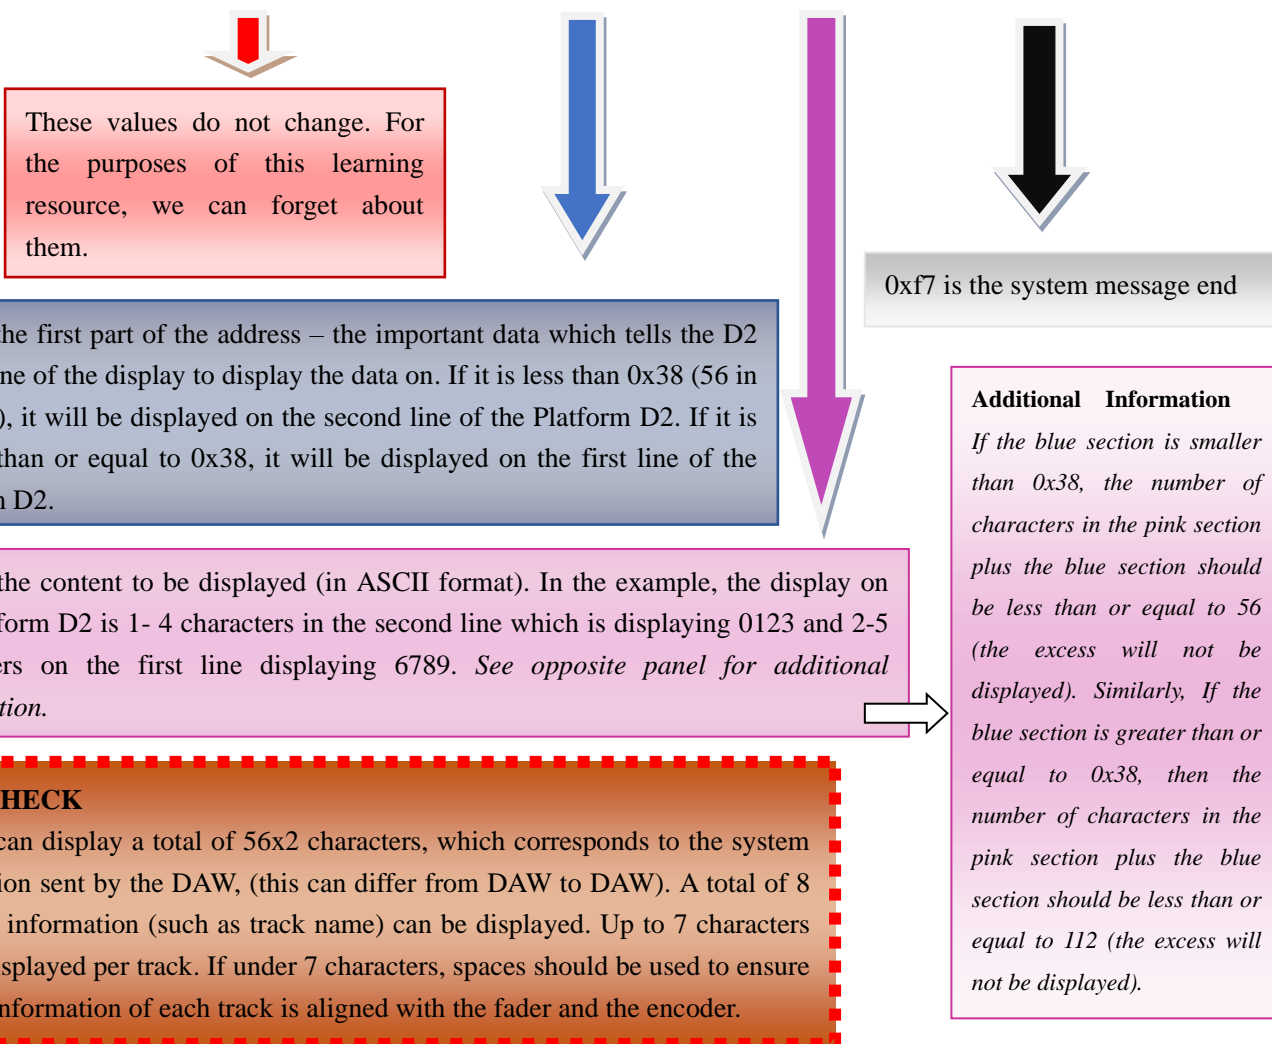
These values do not change. For the purposes of this learning resource, we can forget about them.

0xf7 is the system message end

he first part of the address – the important data which tells the D2 ne of the display to display the data on. If it is less than 0x38 (56 in ), it will be displayed on the second line of the Platform D2. If it is than or equal to 0x38, it will be displayed on the first line of the n D2.

Additional Information

If the blue section is smaller than 0x38, the number of characters in the pink section plus the blue section should be less than or equal to 56 (the excess will not be displayed). Similarly, If the blue section is greater than or equal to 0x38, then the number of characters in the pink section plus the blue section should be less than or equal to 112 (the excess will not be displayed).

the content to be displayed (in ASCII format). In the example, the display on form D2 is 1- 4 characters in the second line which is displaying 0123 and 2-5 ers on the first line displaying 6789. See opposite panel for additional tion.

HECK

can display a total of 56x2 characters, which corresponds to the system ion sent by the DAW, (this can differ from DAW to DAW). A total of 8 information (such as track name) can be displayed. Up to 7 characters splayed per track. If under 7 characters, spaces should be used to ensure nformation of each track is aligned with the fader and the encoder.